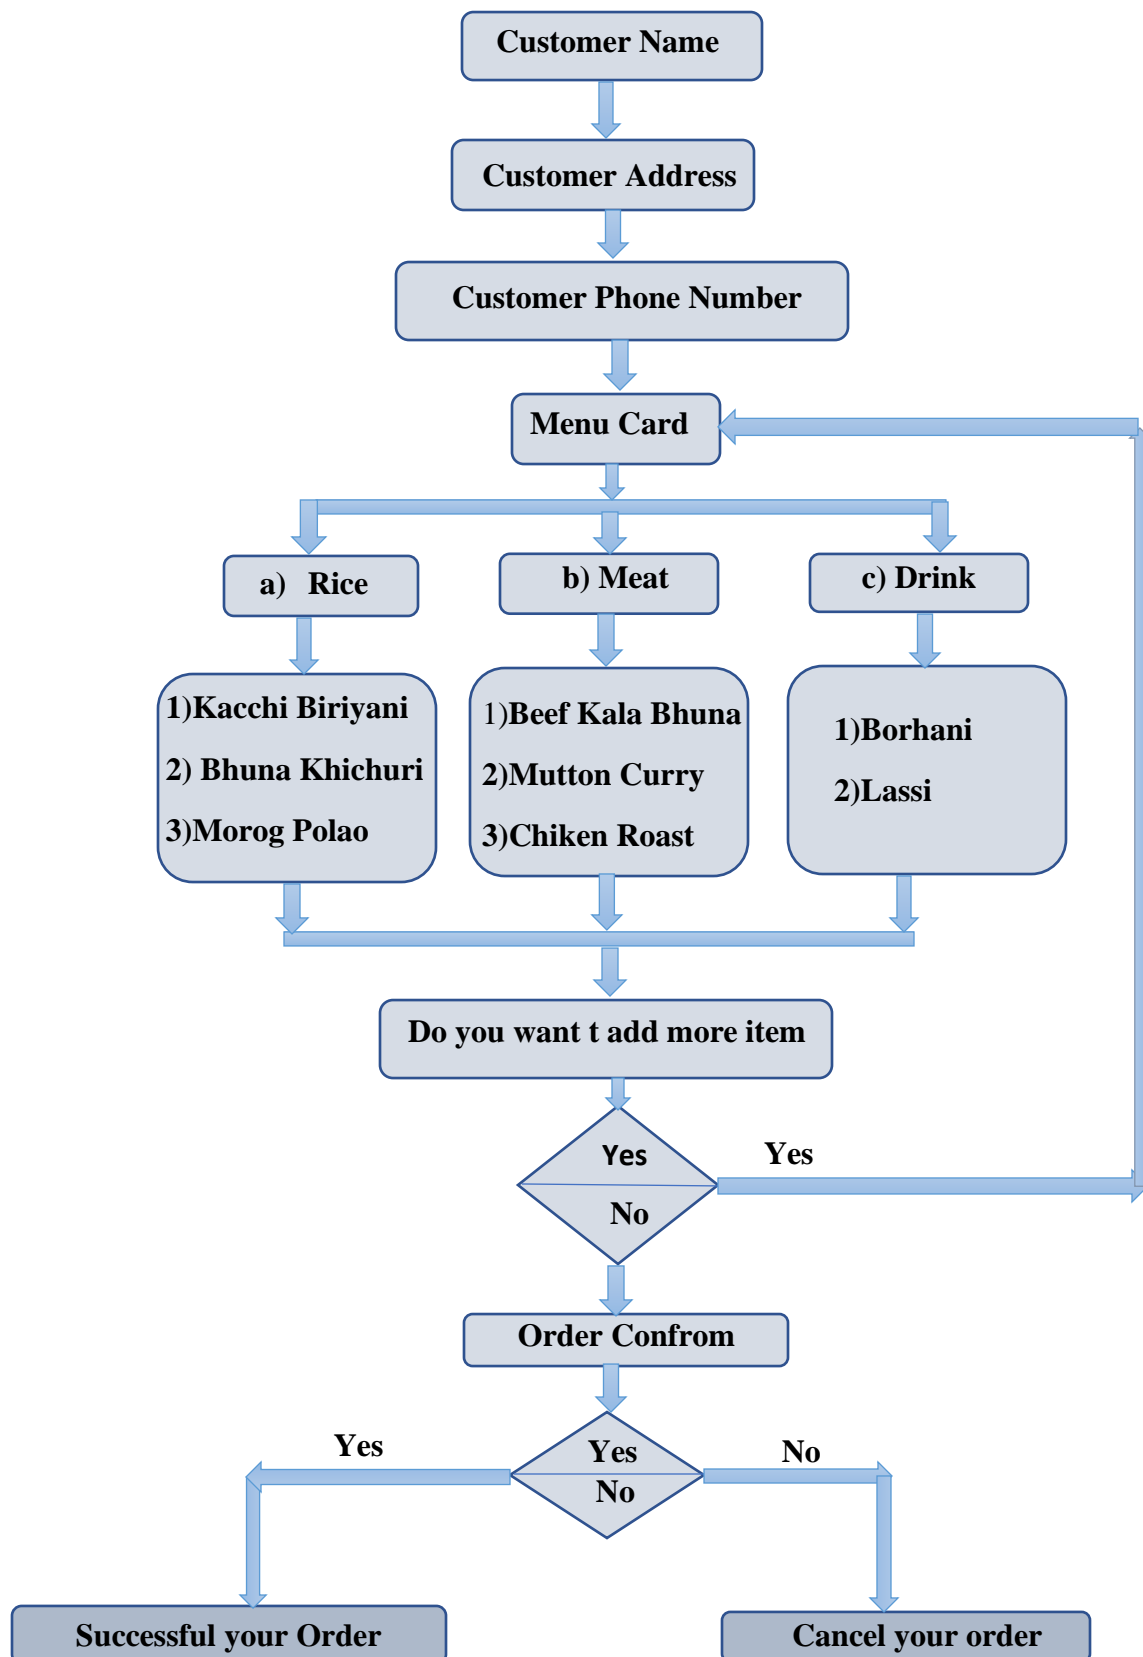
Customer Name

Customer Address

Customer Phone Number

Menu Card

a) Rice

b) Meat

c) Drink

1)Kacchi Biriyani
2) Bhuna Khichuri
3)Morog Polao

1)Beef Kala Bhuna
2)Mutton Curry
3)Chiken Roast

1)Borhani
2)Lassi

Do you want t add more item

Yes
No

Yes

Order Confrom

Yes

Yes
No

No

Successful your Order

Cancel your order